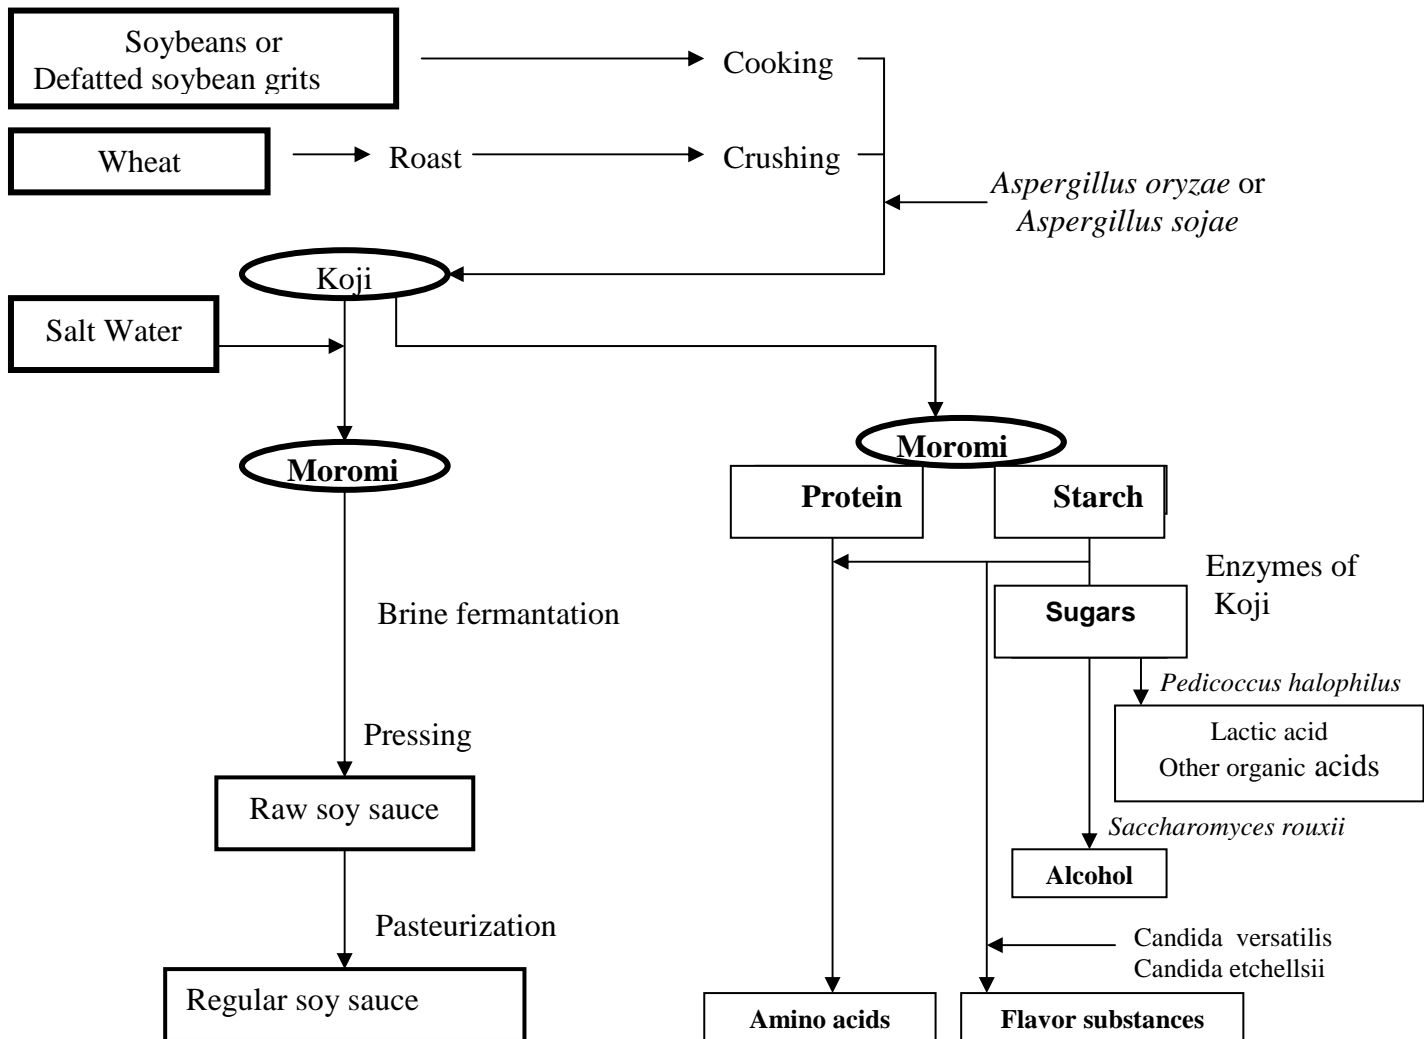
Soybeans or
Defatted soybean grits

Cooking

Wheat

Roast

Crushing

*Aspergillus oryzae* or
*Aspergillus sojae*

Koji

Salt Water

Moromi

Brine fermantation

Pressing

Raw soy sauce

Pasteurization

Regular soy sauce

Moromi

Protein

Starch

Enzymes of Koji

Sugars

*Pedicoccus halophilus*

Lactic acid
Other organic acids

*Saccharomyces rouxii*

Alcohol

Candida versatilis
Candida etchellsii

Amino acids

Flavor substances